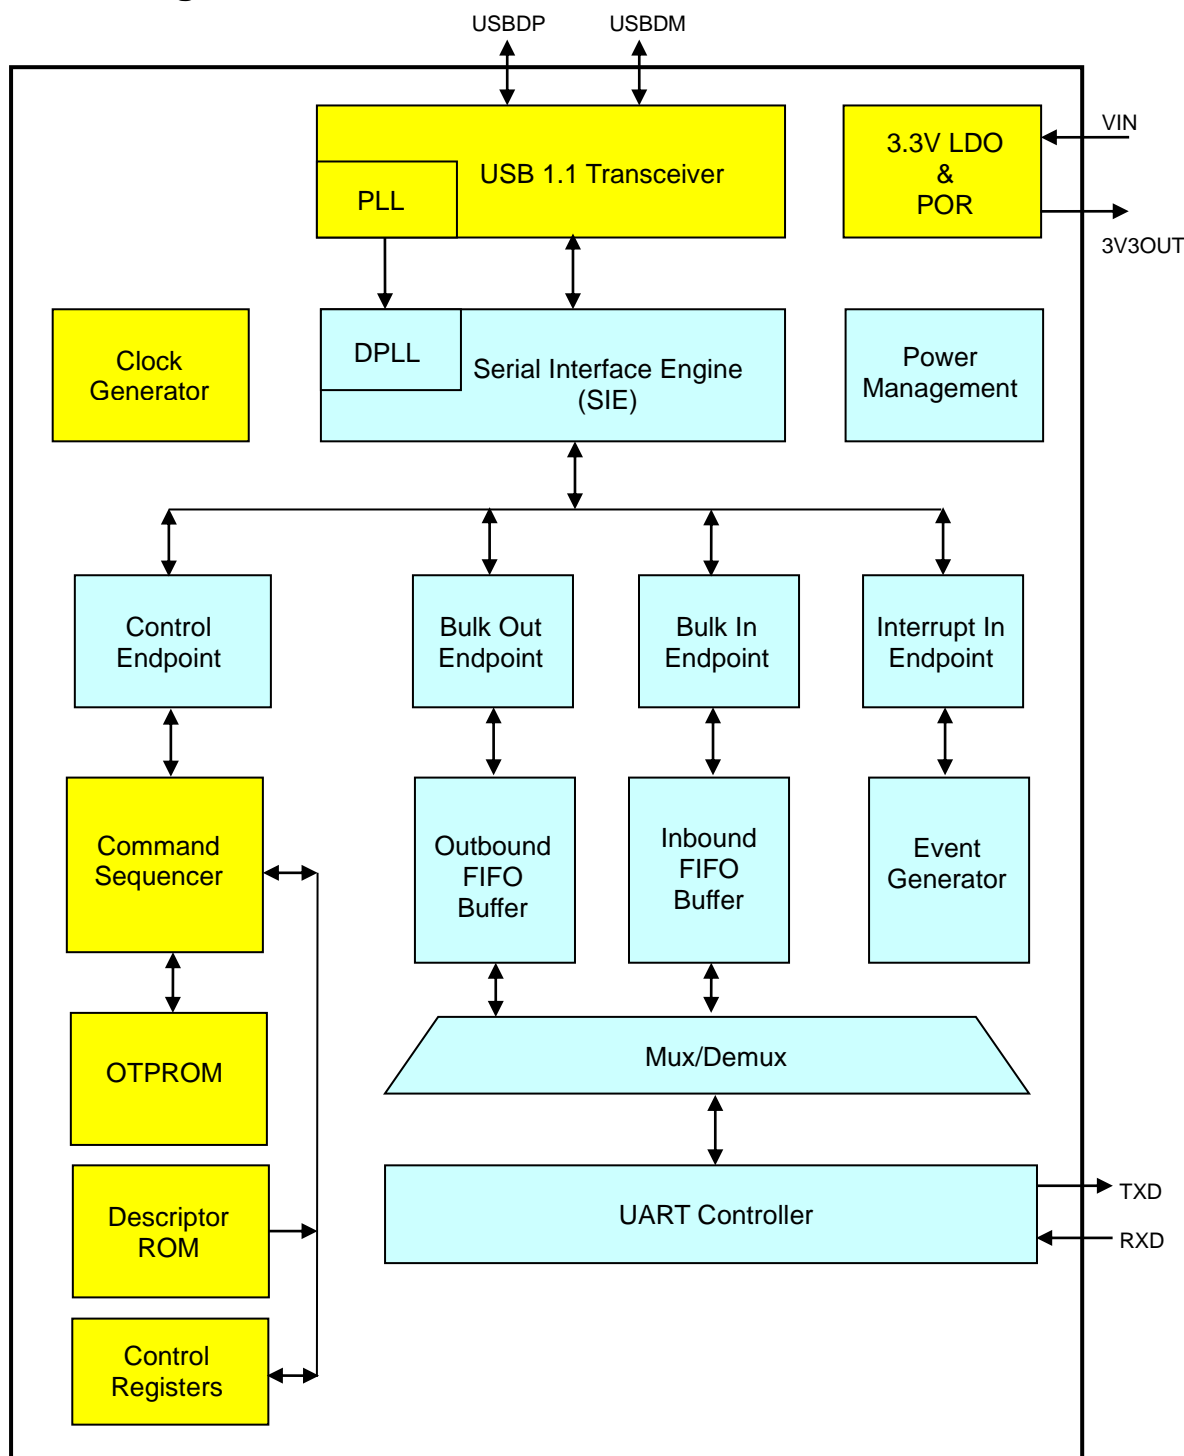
USBDP
USBDM

USB 1.1 Transceiver
PLL

3.3V LDO
&
POR

VIN
3V3OUT

Clock Generator

DPLL
Serial Interface Engine (SIE)

Power Management

Control Endpoint

Bulk Out Endpoint

Bulk In Endpoint

Interrupt In Endpoint

Command Sequencer

Outbound FIFO Buffer

Inbound FIFO Buffer

Event Generator

OTPROM

Mux/Demux

Descriptor ROM

UART Controller

TXD
RXD

Control Registers